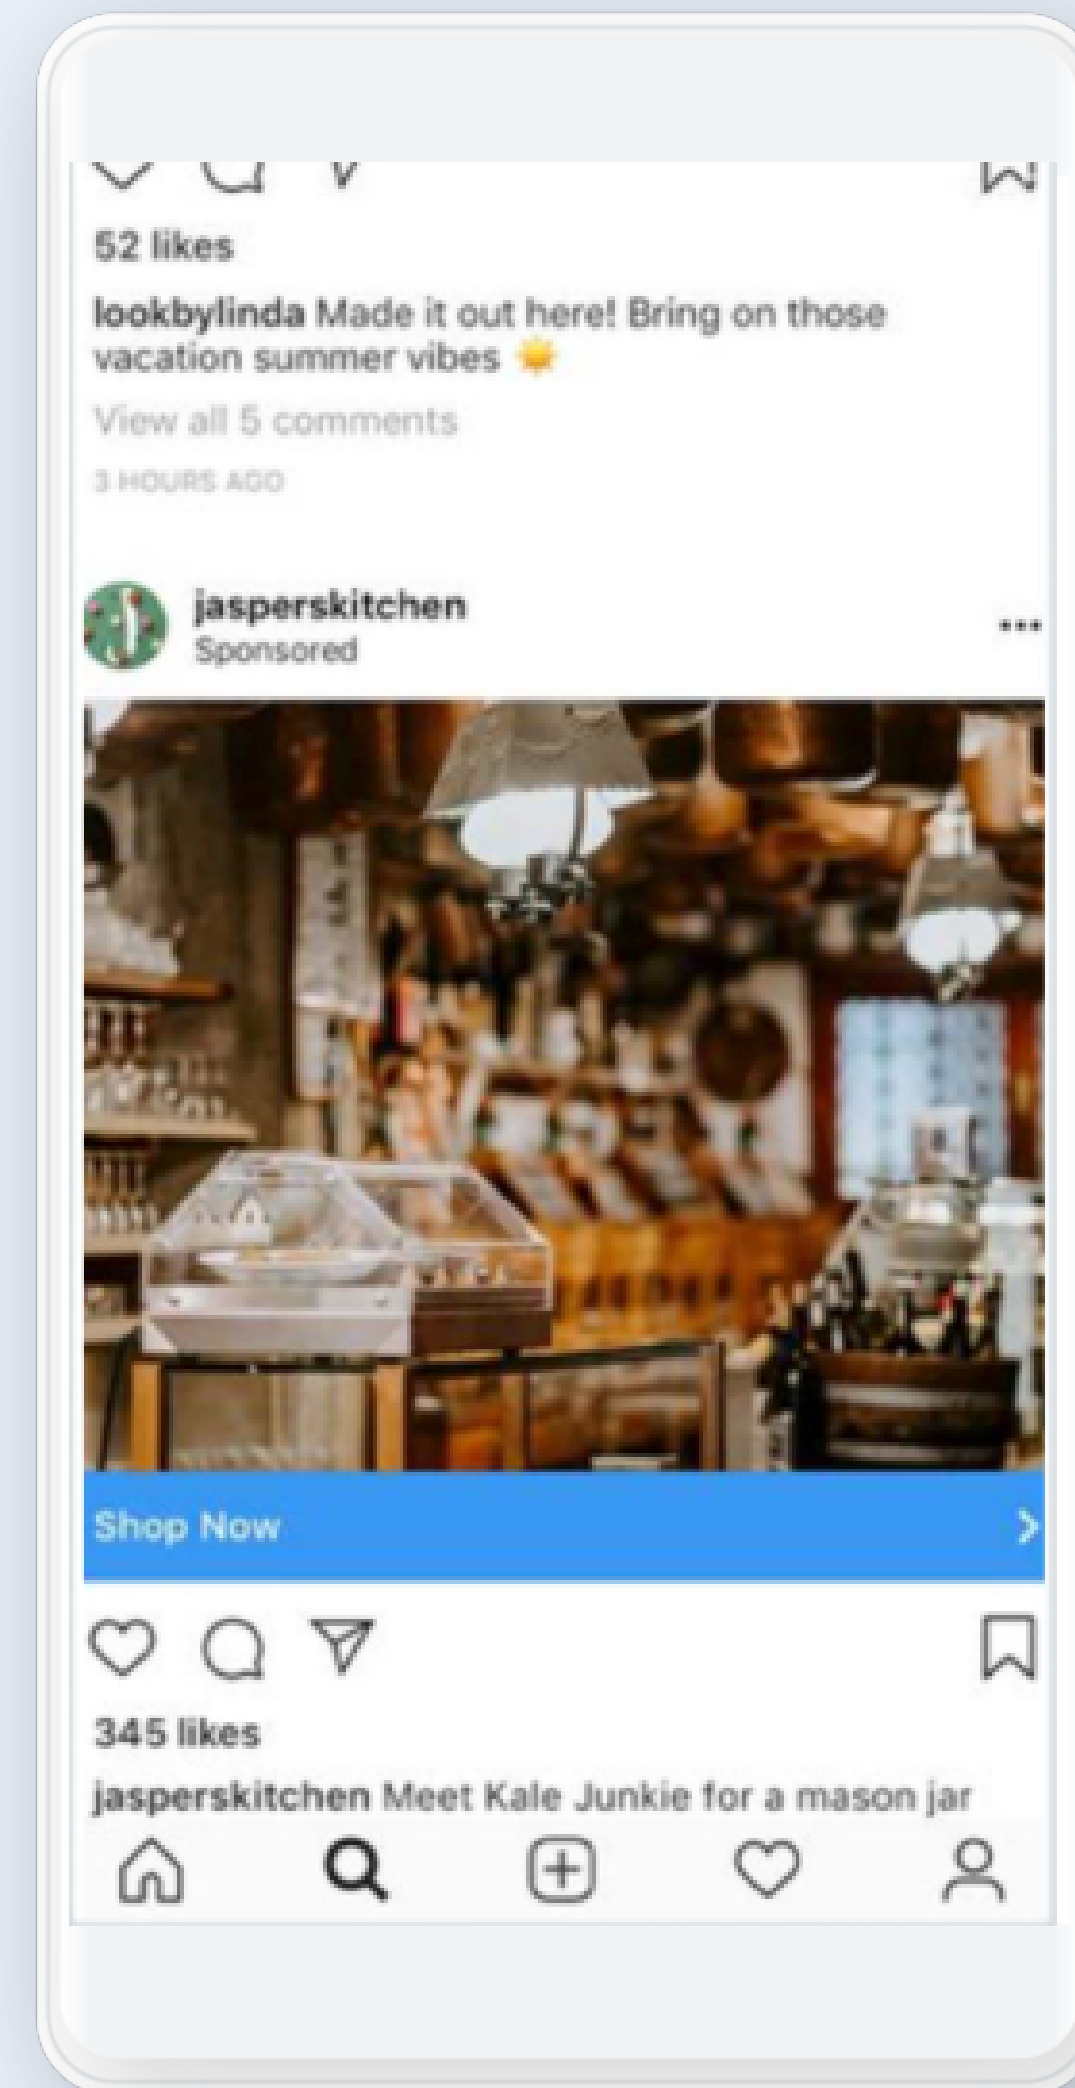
52 likes

lookbylinda Made it out here! Bring on those vacation summer vibes ☀️

View all 5 comments

3 HOURS AGO

jasperskitchen
Sponsored

...

Shop Now

345 likes

jasperskitchen Meet Kale Junkie for a mason jar